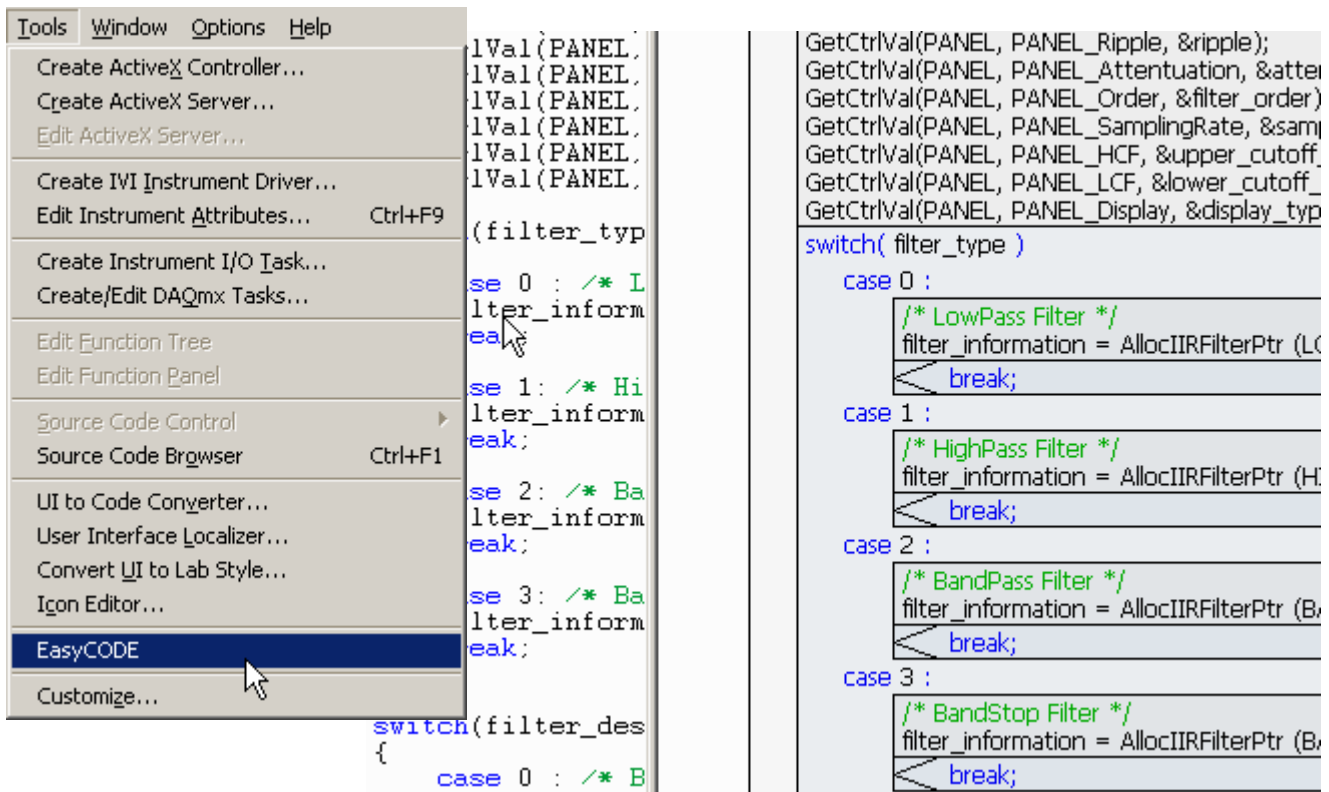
Tools Window Options Help

Create ActiveX Controller...
Create ActiveX Server...
Edit ActiveX Server...
Create IVI Instrument Driver...
Edit Instrument Attributes... Ctrl+F9
Create Instrument I/O Task...
Create/Edit DAQmx Tasks...
Edit Function Tree
Edit Function Panel
Source Code Control
Source Code Browser Ctrl+F1
UI to Code Converter...
User Interface Localizer...
Convert UI to Lab Style...
Icon Editor...
EasyCODE
Customize...

lVal(PANEL,
lVal(PANEL,
lVal(PANEL,
lVal(PANEL,
lVal(PANEL,
lVal(PANEL,
(filter_typ
se 0 : /* L
lter_inform
eak
se 1: /* Hi
lter_inform
eak;
se 2: /* Ba
lter_inform
eak;
se 3: /* Ba
lter_inform
eak;
switch(filter_des
{
case 0 : /* B

GetCtrlVal(PANEL, PANEL_Ripple, &ripple);
GetCtrlVal(PANEL, PANEL_Attentuation, &atte
GetCtrlVal(PANEL, PANEL_Order, &filter_order)
GetCtrlVal(PANEL, PANEL_SamplingRate, &samp
GetCtrlVal(PANEL, PANEL_HCF, &upper_cutoff_
GetCtrlVal(PANEL, PANEL_LCF, &lower_cutoff_
GetCtrlVal(PANEL, PANEL_Display, &display_typ
switch( filter_type )
case 0 :
/* LowPass Filter */
filter_information = AllocIIRFilterPtr (L
break;
case 1 :
/* HighPass Filter */
filter_information = AllocIIRFilterPtr (H
break;
case 2 :
/* BandPass Filter */
filter_information = AllocIIRFilterPtr (B
break;
case 3 :
/* BandStop Filter */
filter_information = AllocIIRFilterPtr (B
break;